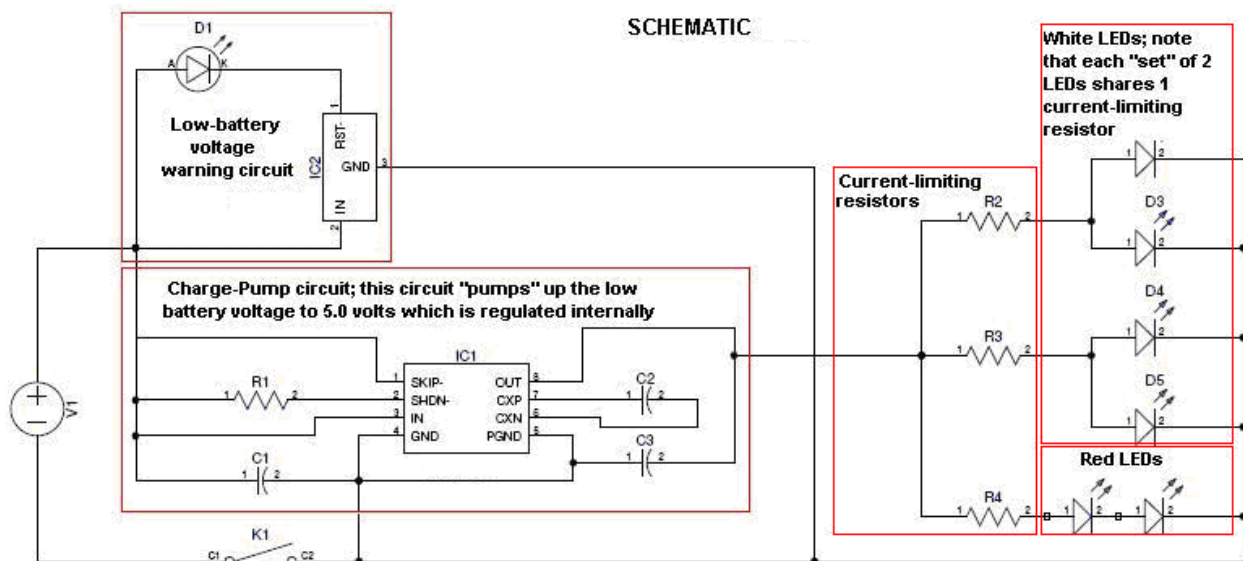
SCHEMATIC

D1

A

K

1

RST-

Low-battery voltage warning circuit

IC2

GND

3

IN

2

White LEDs; note that each "set" of 2 LEDs shares 1 current-limiting resistor

1

2

Current-limiting resistors

R2

1

2

D3

1

2

Charge-Pump circuit; this circuit "pumps" up the low battery voltage to 5.0 volts which is regulated internally

D4

IC1

1

2

1

SKIP-

OUT

8

R3

1

2

R1

2

SHDN-

CXP

7

C2

1

2

D5

V1

1

2

3

IN

CXN

6

1

2

4

GND

PGND

5

C3

1

2

Red LEDs

C1

1

2

R4

1

2

1

2

1

2

K1

C1

C2